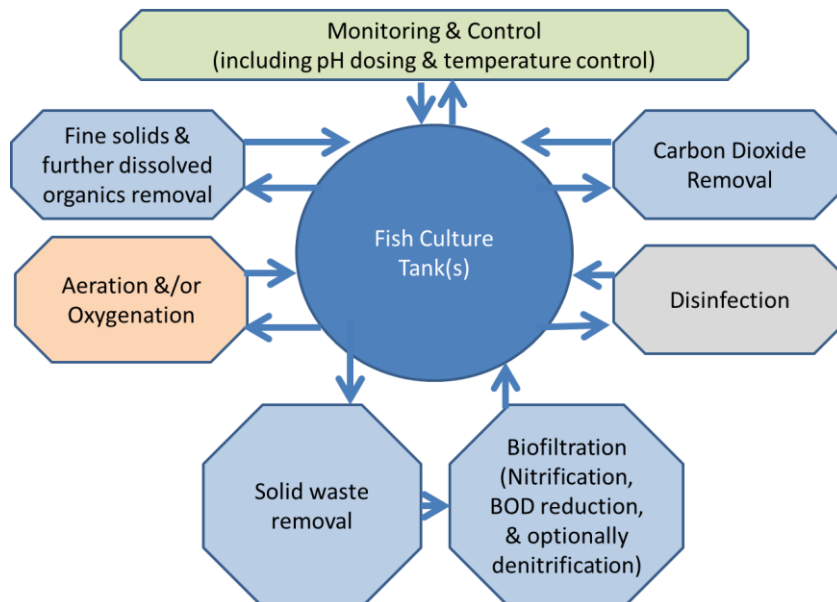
Monitoring & Control
(including pH dosing & temperature control)

Fine solids & further dissolved organics removal

Carbon Dioxide Removal

Fish Culture Tank(s)

Aeration &/or Oxygenation

Disinfection

Solid waste removal

Biofiltration (Nitrification, BOD reduction, & optionally denitrification)